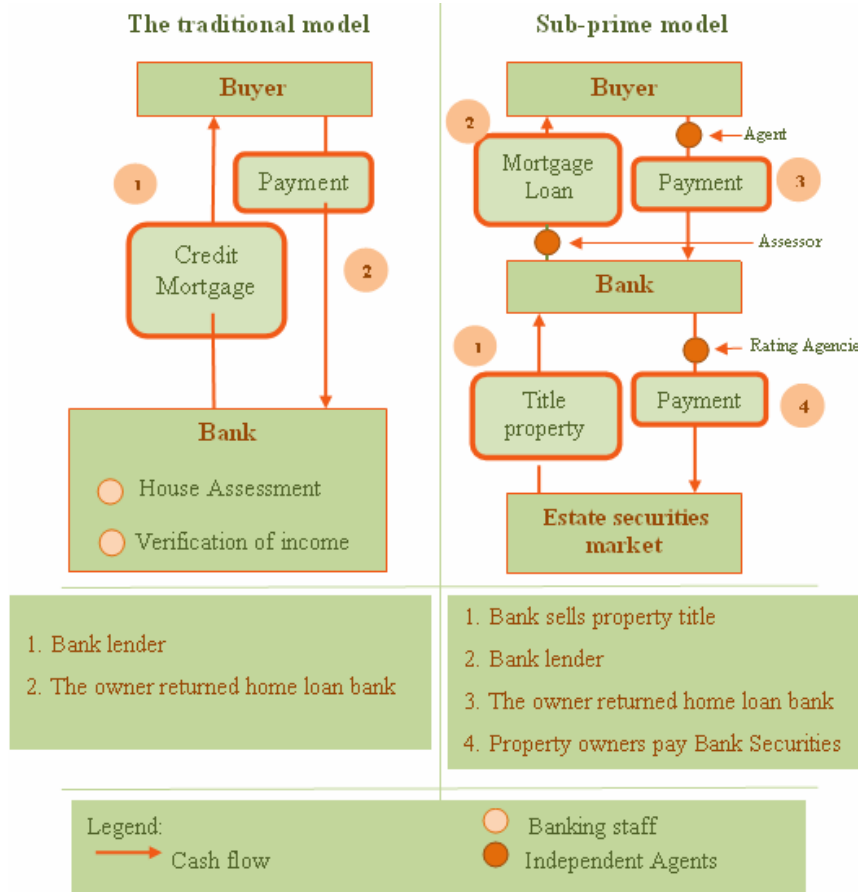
The traditional model

Buyer

1

Payment

Credit Mortgage

2

Bank

House Assessment

Verification of income

Sub-prime model

Buyer

2

Agent

Mortgage Loan

Payment

3

Assessor

Bank

1

Rating Agencie

Title property

Payment

4

Estate securities market

1. Bank lender
2. The owner returned home loan bank

1. Bank sells property title
2. Bank lender
3. The owner returned home loan bank
4. Property owners pay Bank Securities

Legend:

Cash flow

Banking staff

Independent Agents